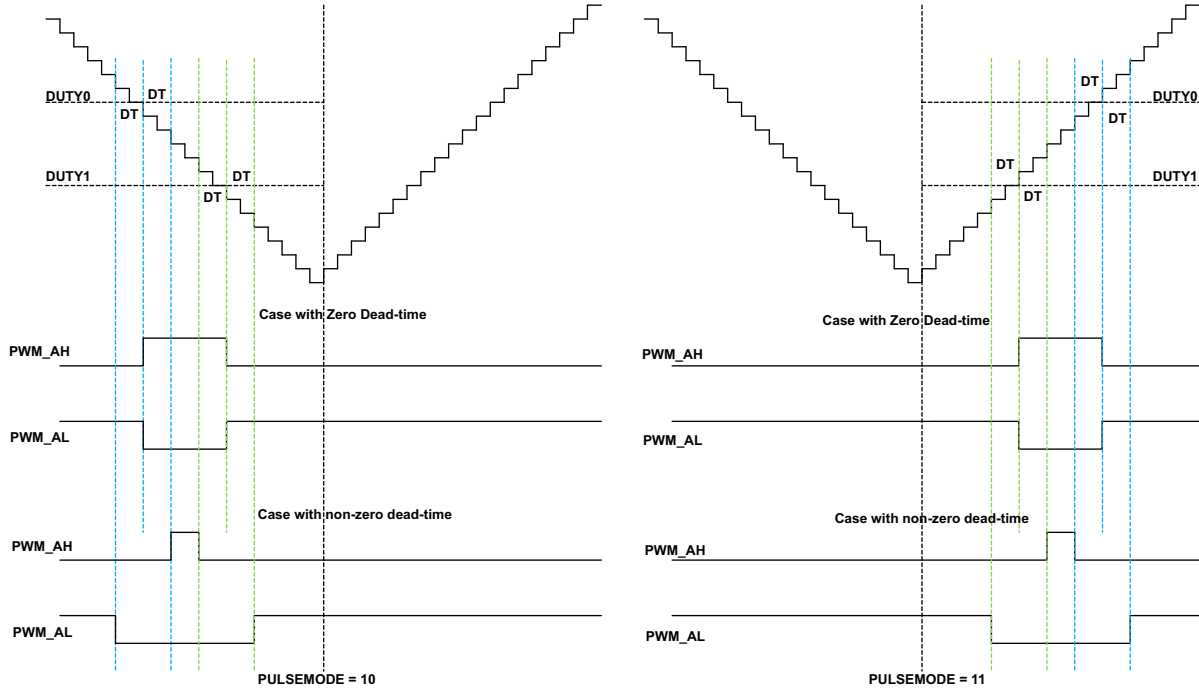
DUTY0
DT
DT
DUTY1
DT
DT
Case with Zero Dead-time
PWM_AH
PWM_AL
Case with non-zero dead-time
PWM_AH
PWM_AL
PULSEMODE = 10

DT
DUTY0
DT
DT
DUTY1
DT
Case with Zero Dead-time
PWM_AH
PWM_AL
Case with non-zero dead-time
PWM_AH
PWM_AL
PULSEMODE = 11